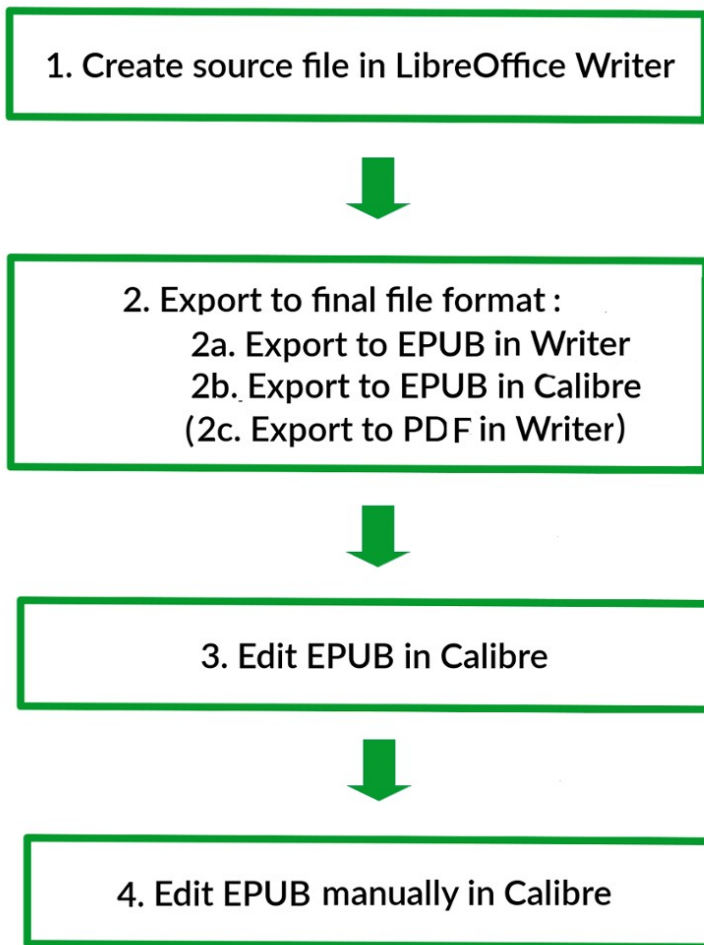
1. Create source file in LibreOffice Writer

2. Export to final file format :
2a. Export to EPUB in Writer
2b. Export to EPUB in Calibre
(2c. Export to PDF in Writer)

3. Edit EPUB in Calibre

4. Edit EPUB manually in Calibre